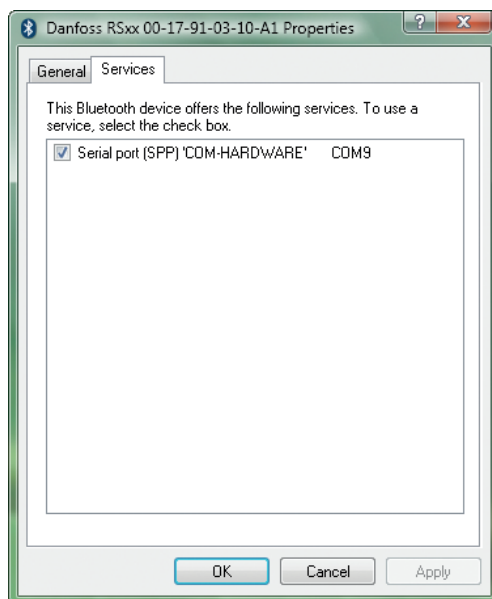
Danfoss RSxx 00-17-91-03-10-A1 Properties

?

X

General

Services

This Bluetooth device offers the following services. To use a service, select the check box.

Serial port (SPP) 'COM-HARDWARE' COM9

OK

Cancel

Apply